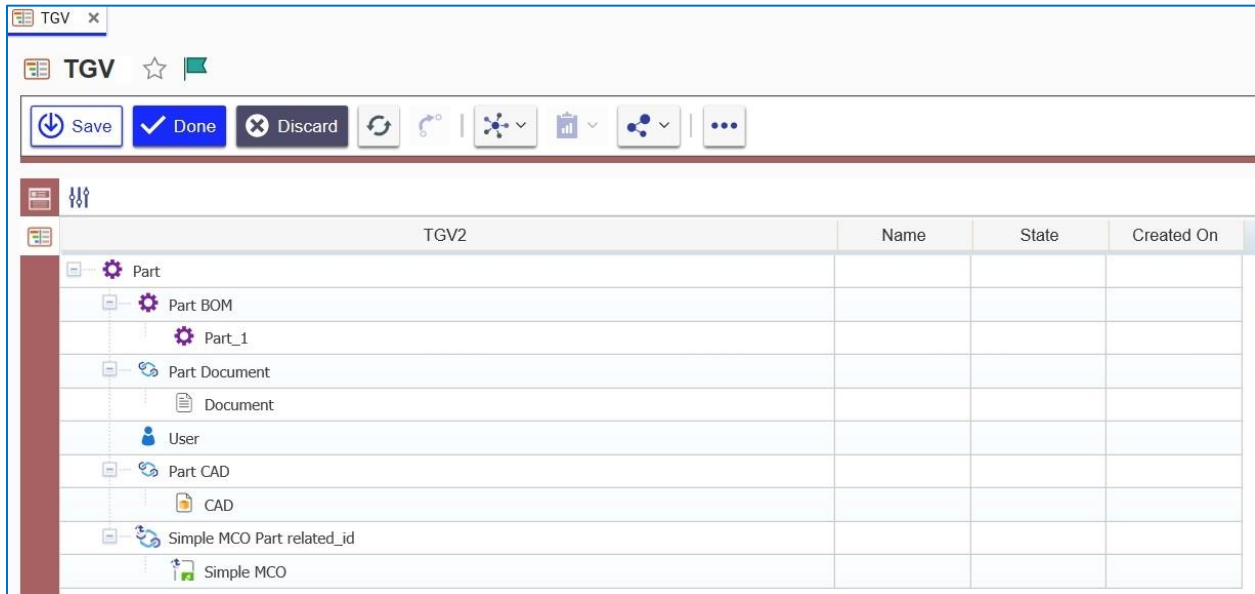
TGV ×

TGV

Save Done Discard

| TGV2 | Name | State | Created On |
|---|---|---|---|
| Part | | | |
| Part BOM | | | |
| Part_1 | | | |
| Part Document | | | |
| Document | | | |
| User | | | |
| Part CAD | | | |
| CAD | | | |
| Simple MCO Part related_id | | | |
| Simple MCO | | | |